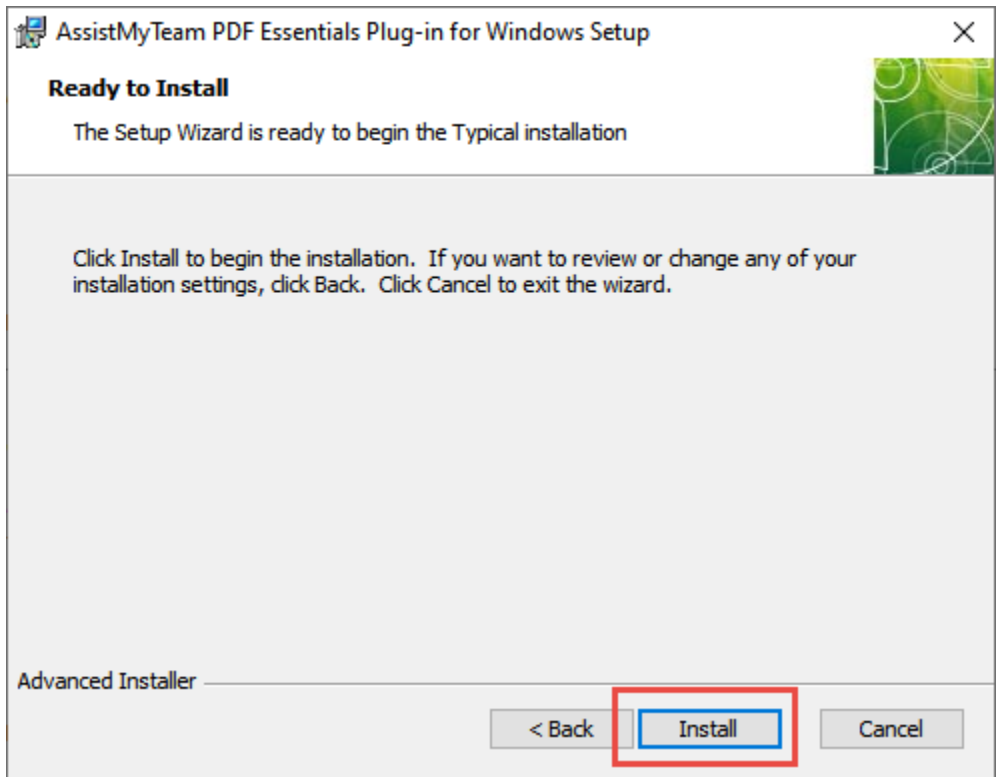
AssistMyTeam PDF Essentials Plug-in for Windows Setup

Ready to Install

The Setup Wizard is ready to begin the Typical installation

Click Install to begin the installation. If you want to review or change any of your installation settings, click Back. Click Cancel to exit the wizard.

Advanced Installer

< Back

Install

Cancel